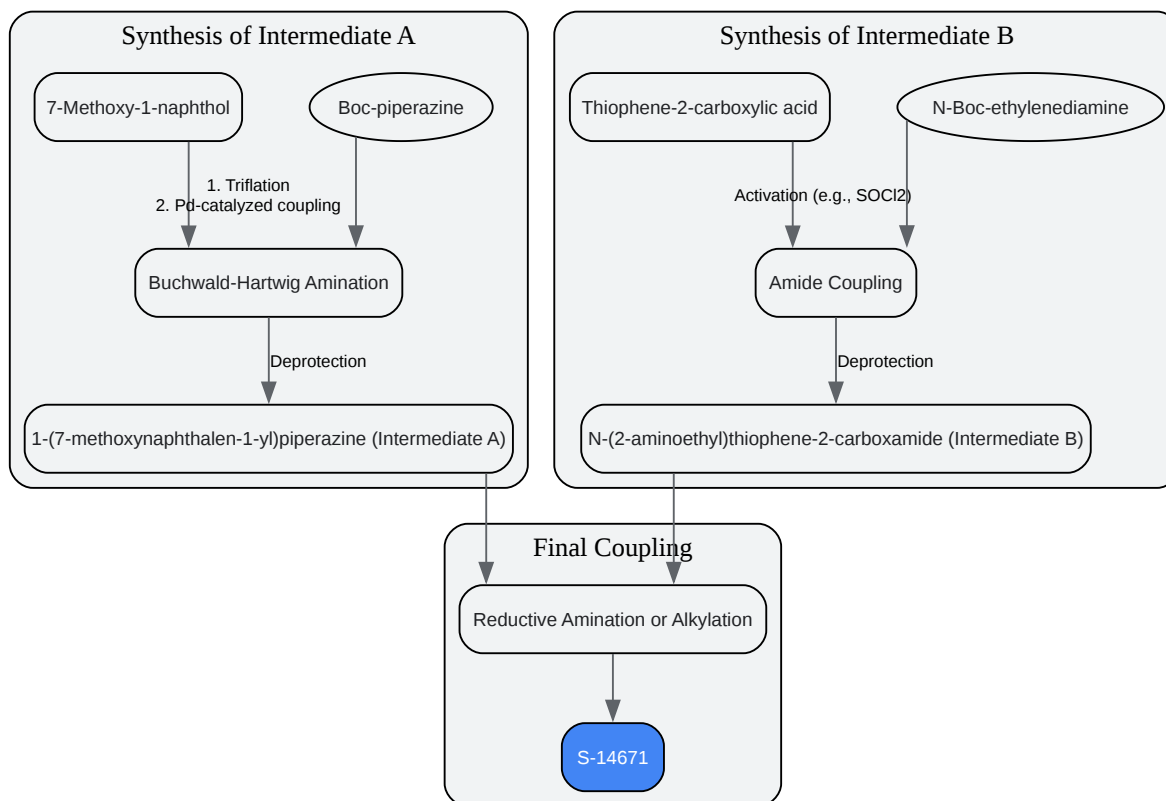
Synthesis of Intermediate A

7-Methoxy-1-naphthol

Boc-piperazine

1. Triflation
2. Pd-catalyzed coupling

Buchwald-Hartwig Amination

Deprotection

1-(7-methoxynaphthalen-1-yl)piperazine (Intermediate A)

Synthesis of Intermediate B

Thiophene-2-carboxylic acid

N-Boc-ethylenediamine

Activation (e.g., SOCl2)

Amide Coupling

Deprotection

N-(2-aminoethyl)thiophene-2-carboxamide (Intermediate B)

Final Coupling

Reductive Amination or Alkylation

S-14671